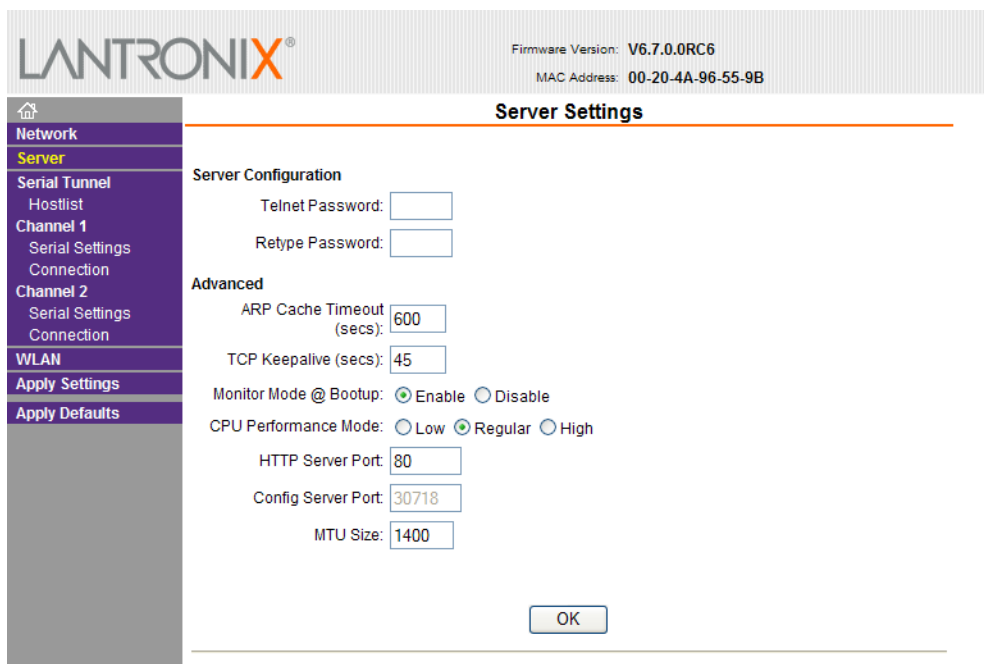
LANTRONIX®

Firmware Version: V6.7.0.0RC6
MAC Address: 00-20-4A-96-55-9B

Network
Server
Serial Tunnel
Hostlist
Channel 1
Serial Settings
Connection
Channel 2
Serial Settings
Connection
WLAN
Apply Settings
Apply Defaults

Server Settings

Server Configuration
Telnet Password:
Retype Password:

Advanced
ARP Cache Timeout (secs): 600
TCP Keepalive (secs): 45
Monitor Mode @ Bootup: Enable Disable
CPU Performance Mode: Low Regular High
HTTP Server Port: 80
Config Server Port: 30718
MTU Size: 1400

OK